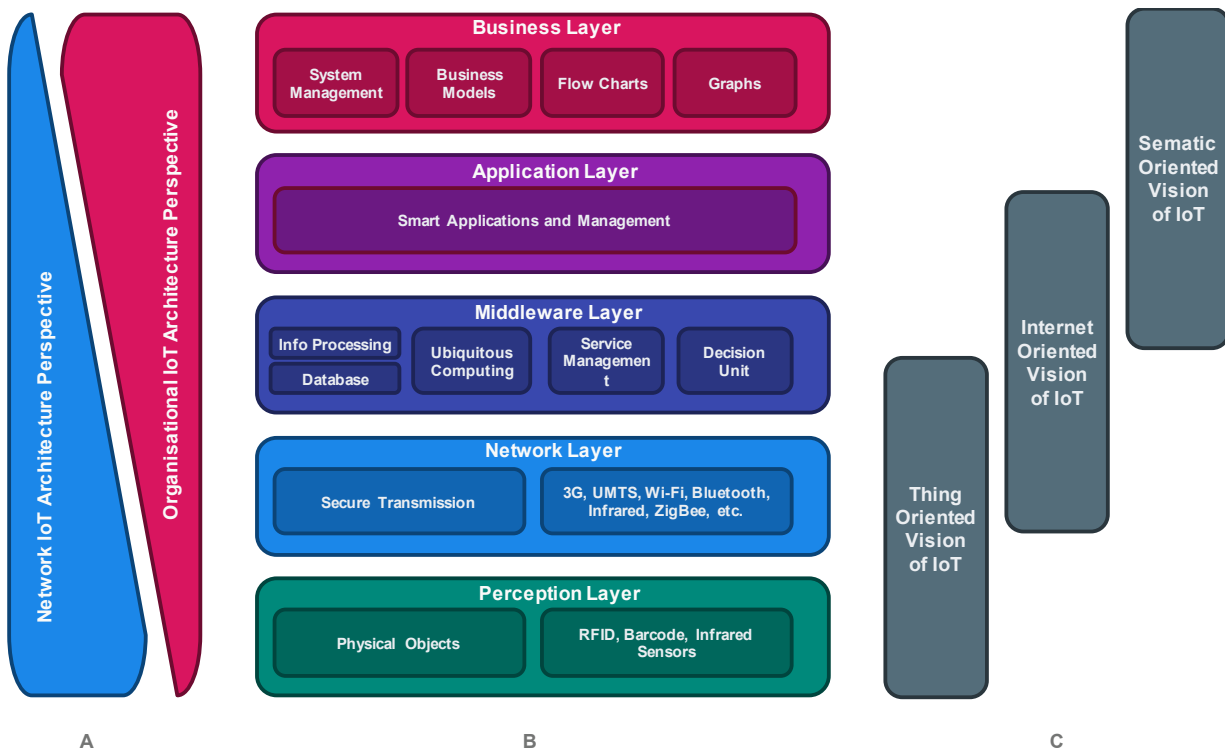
Network IoT Architecture Perspective

Organisational IoT Architecture Perspective

Business Layer

System Management

Business Models

Flow Charts

Graphs

Application Layer

Smart Applications and Management

Middleware Layer

Info Processing

Database

Ubiquitous Computing

Service Managemen t

Decision Unit

Network Layer

Secure Transmission

3G, UMTS, Wi-Fi, Bluetooth, Infrared, ZigBee, etc.

Perception Layer

Physical Objects

RFID, Barcode, Infrared Sensors

Sematic Oriented Vision of IoT

Internet Oriented Vision of IoT

Thing Oriented Vision of IoT

A

B

C